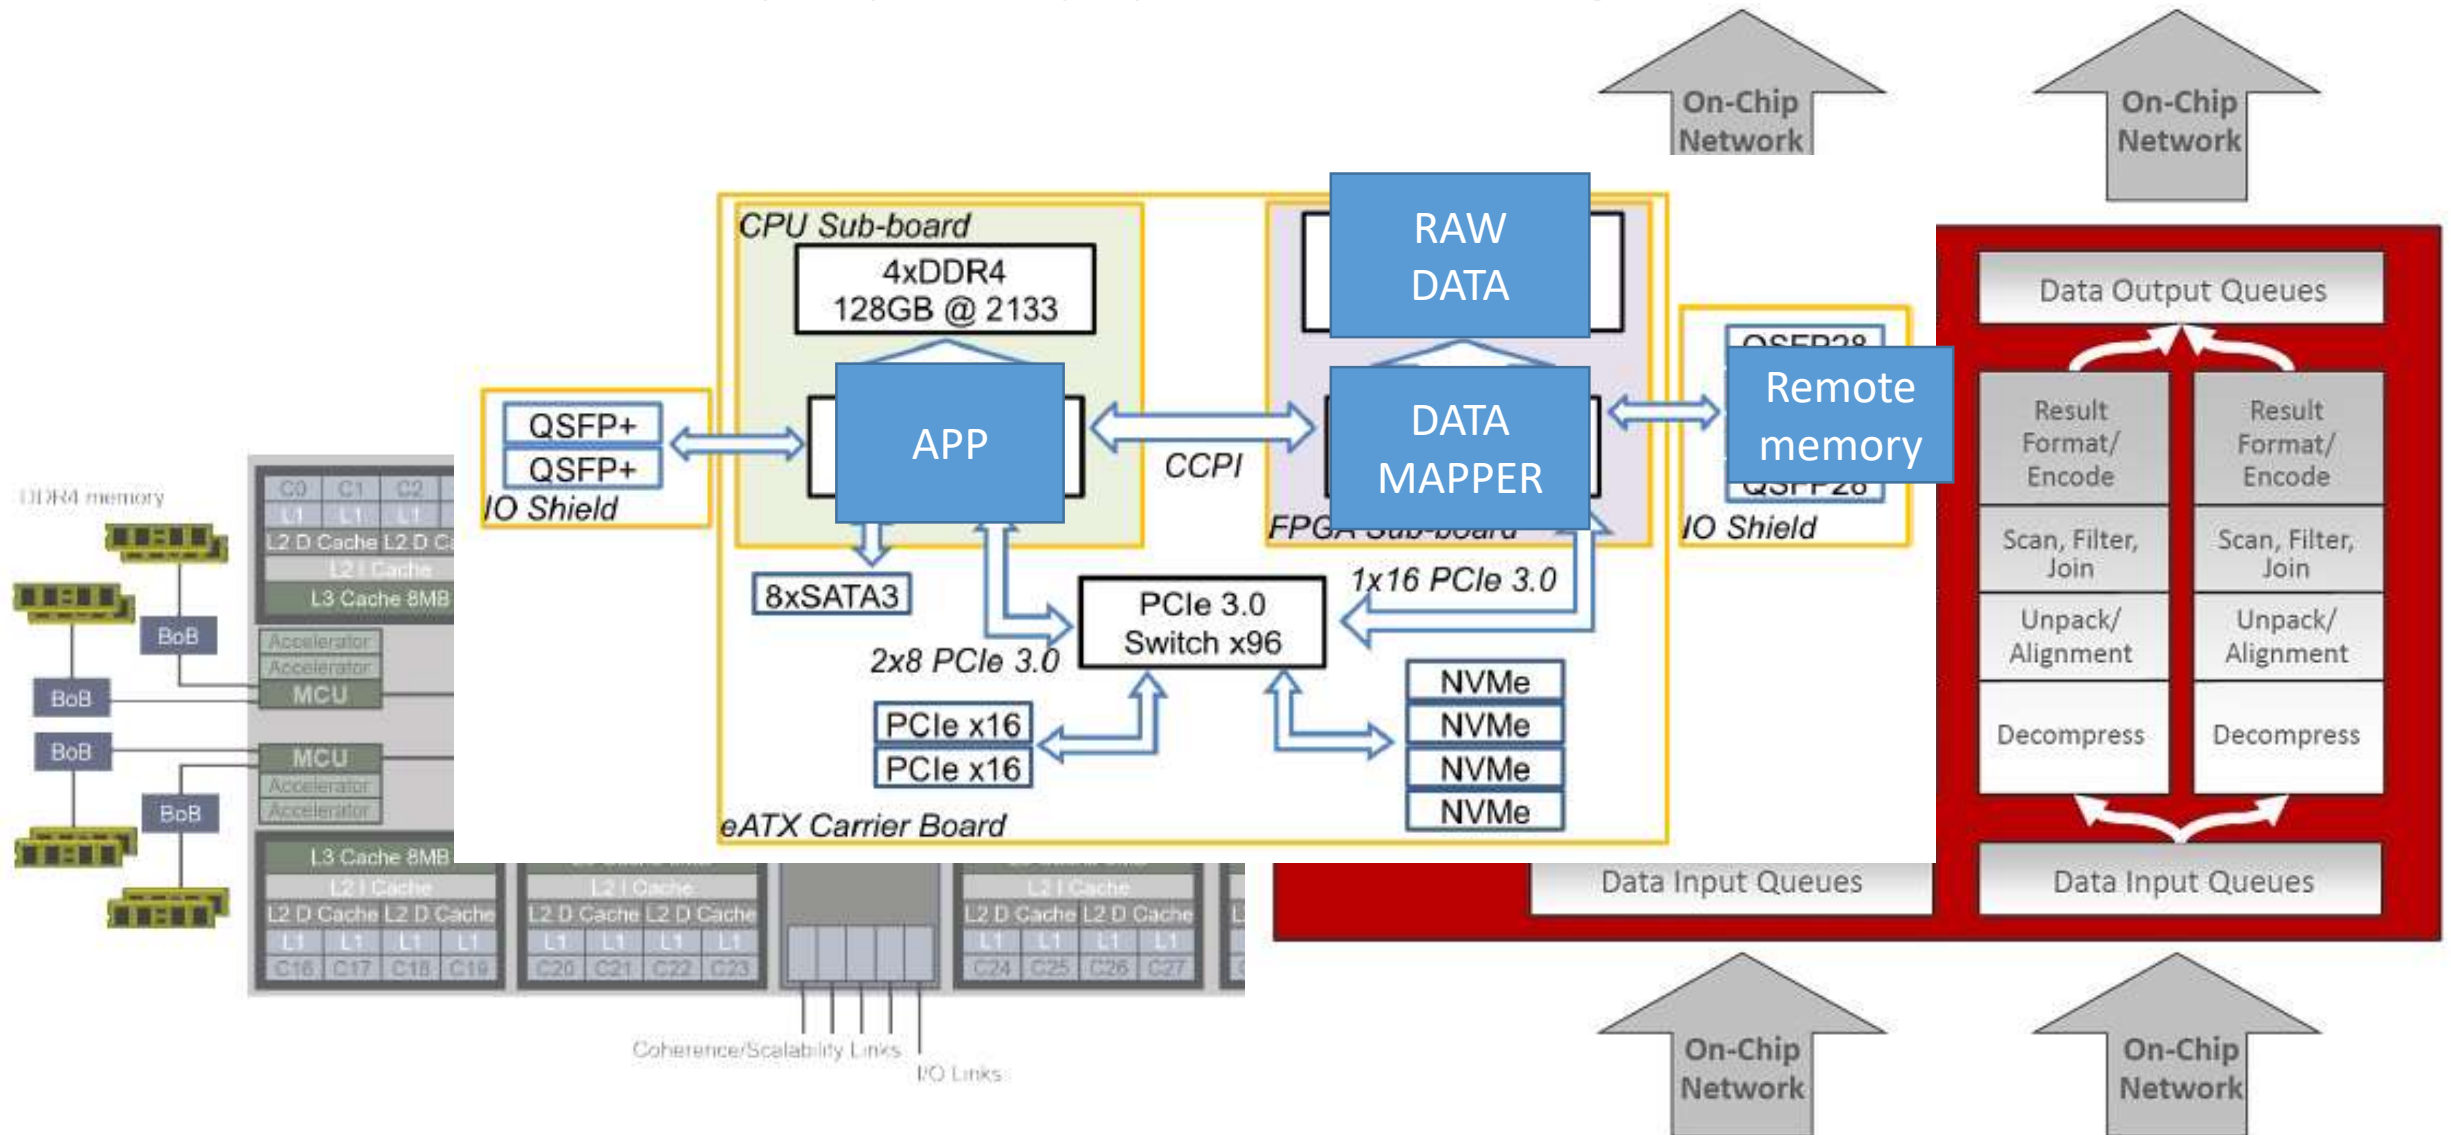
On-Chip Network

On-Chip Network

CPU Sub-board

4xDDR4 128GB @ 2133

RAW DATA

QSFP+

QSFP+

IO Shield

APP

CCPI

DATA MAPPER

Remote memory

IO Shield

FPGA Sub-board

8xSATA3

PCIe 3.0 Switch x96

1x16 PCIe 3.0

2x8 PCIe 3.0

PCIe x16

PCIe x16

NVMe

NVMe

NVMe

NVMe

eATX Carrier Board

Data Output Queues

Result Format/ Encode

Result Format/ Encode

Scan, Filter, Join

Scan, Filter, Join

Unpack/ Alignment

Unpack/ Alignment

Decompress

Decompress

Data Input Queues

Data Input Queues

DDR4 memory

C0 C1 C2

L1 L1 L1

L2 D Cache L2 D Ca

L2 I Cache

L3 Cache 8MB

Accelerator

Accelerator

MCU

BoB

BoB

BoB

BoB

MCU

Accelerator

Accelerator

L3 Cache 8MB

L2 I Cache

L2 D Cache L2 D Cache

L1 L1 L1 L1

C16 C17 C18 C19

L2 I Cache

L2 D Cache L2 D Cache

L1 L1 L1 L1

C20 C21 C22 C23

L2 I Cache

L2 D Cache L2 D Cache

L1 L1 L1 L1

C24 C25 C26 C27

Coherence/Scalability Links

I/O Links

On-Chip Network

On-Chip Network